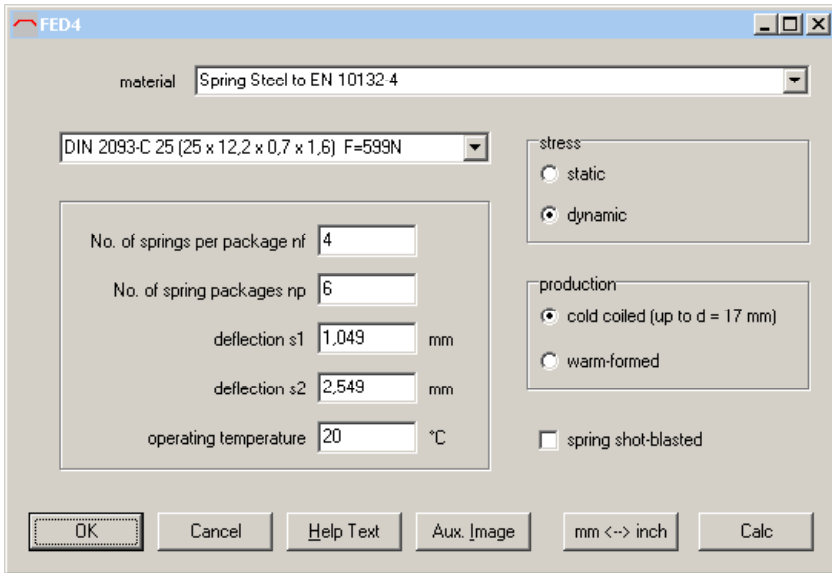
FED4

material Spring Steel to EN 10132 4

DIN 2093-C 25 (25 x 12,2 x 0,7 x 1,6) F=599N

stress
static
dynamic

No. of springs per package nf 4
No. of spring packages np 6
deflection s1 1,049 mm
deflection s2 2,549 mm
operating temperature 20 °C

production
cold coiled (up to d = 17 mm)
warm-formed

spring shot-blasted

OK Cancel Help Text Aux. Image mm <--> inch Calc